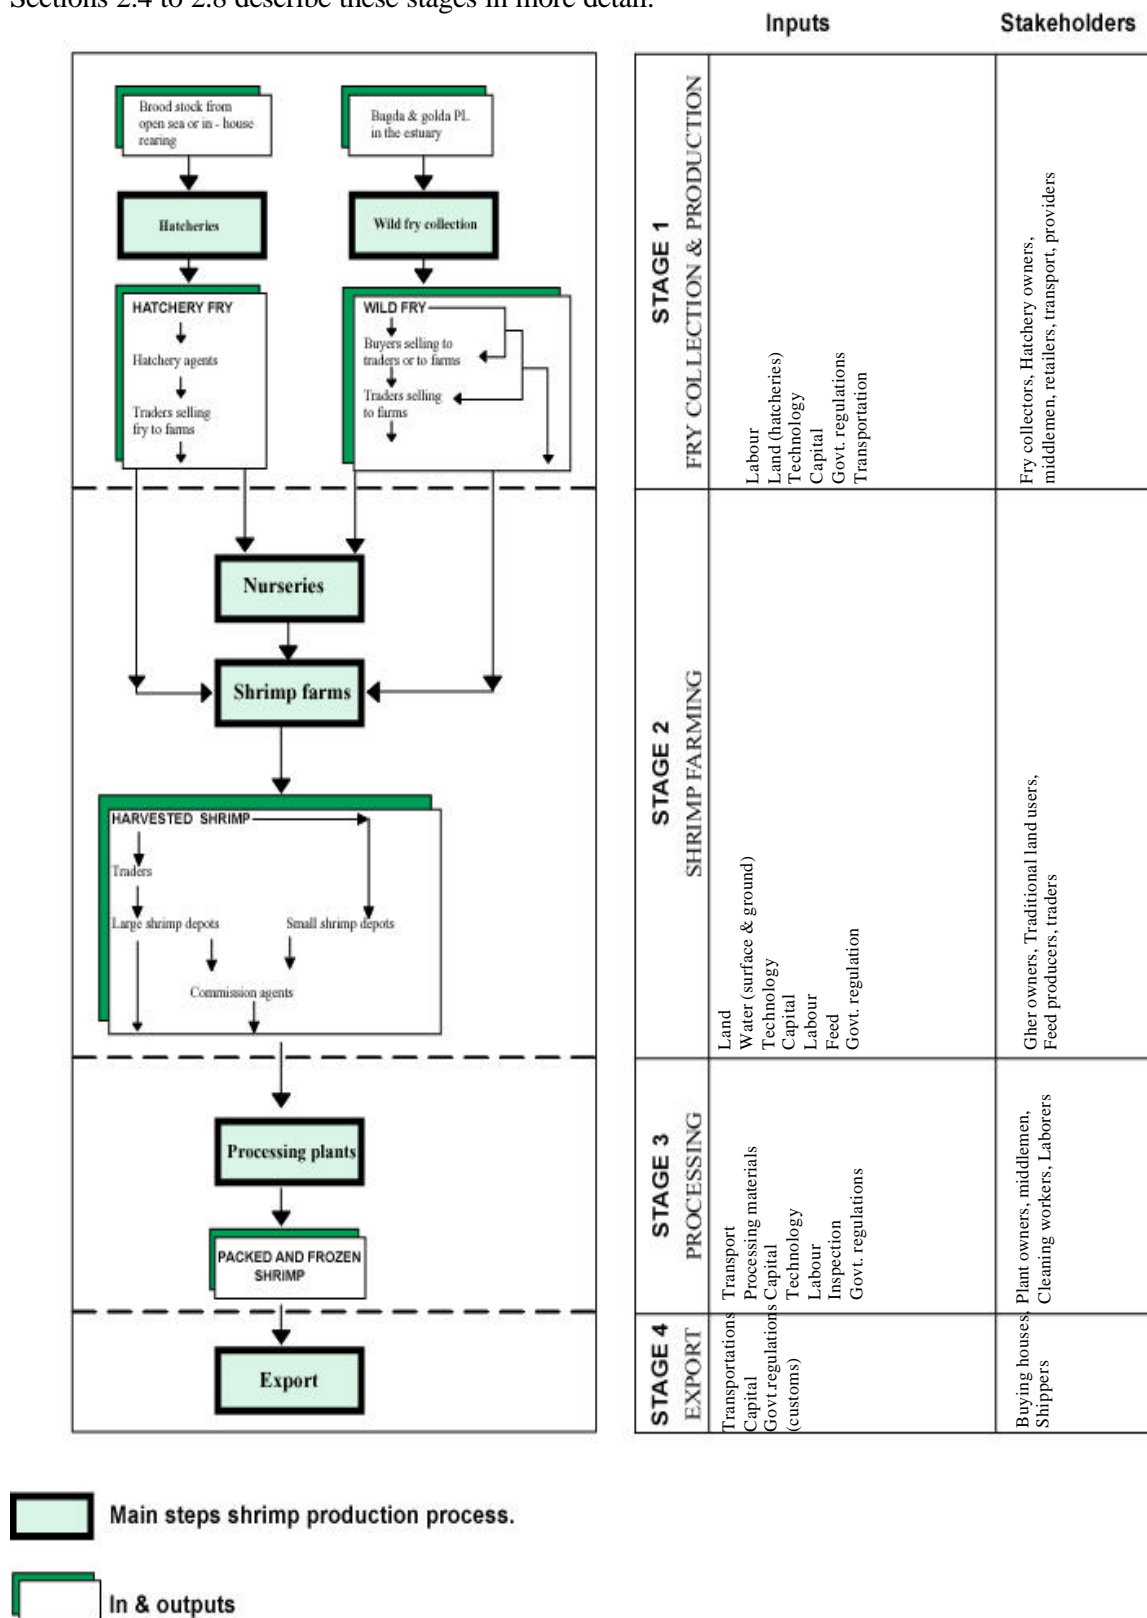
Sections 2.4 to 2.8 describe these stages in more detail.

Brood stock from open sea or in - house rearing

Bagda & golda PL in the estuary

Hatcheries

Wild fry collection

HATCHERY FRY
Hatchery agents
Traders selling fry to farms

WILD FRY
Buyers selling to traders or to farms
Traders selling to farms

Nurseries

Shrimp farms

HARVESTED SHRIMP
Traders
Large shrimp depots
Small shrimp depots
Commission agents

Processing plants

PACKED AND FROZEN SHRIMP

Export

| | Inputs | Stakeholders |
|---|---|---|
| STAGE 1 FRY COLLECTION & PRODUCTION | Labour, Land (hatcheries), Technology, Capital, Govt. regulations, Transportation | Fry collectors, Hatchery owners, middlemen, retailers, transport, providers |
| STAGE 2 SHRIMP FARMING | Land, Water (surface & ground), Technology, Capital, Labour, Feed, Govt. regulation | Gher owners, Traditional land users, Feed producers, traders |
| STAGE 3 PROCESSING | Transport, Processing materials, Capital, Technology, Labour, Inspection, Govt. regulations | Plant owners, middlemen, Cleaning workers, Laborers |
| STAGE 4 EXPORT | Transportations, Capital, Govt.regulations (customs) | Buying houses, Shippers |

Main steps shrimp production process.

In & outputs